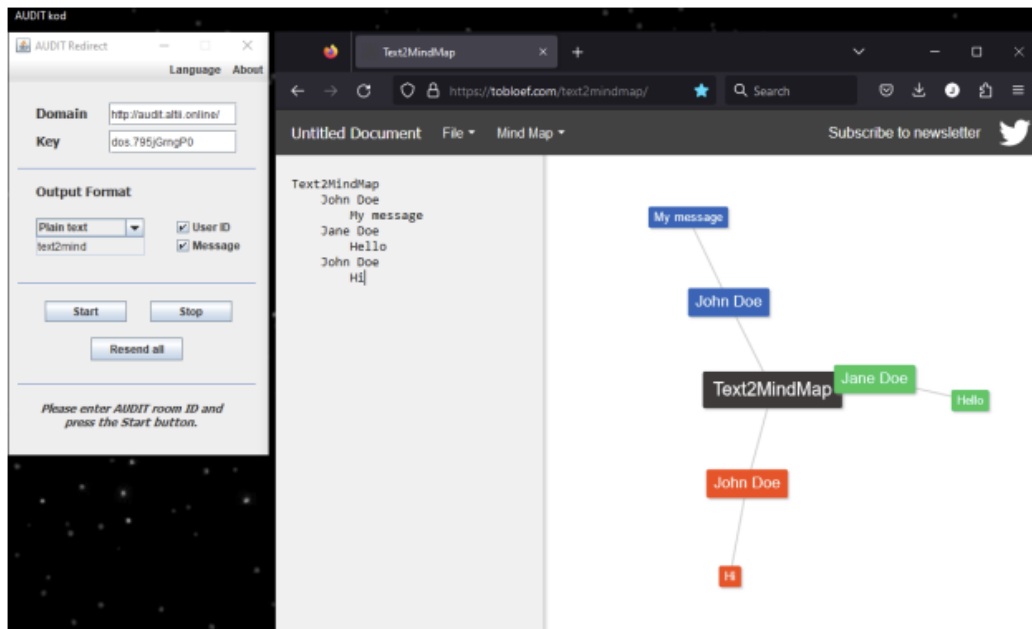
AUDIT kod

AUDIT Redirect

Language About

Domain http://audit.alti.online/

Key dos.795jGmgP0

Output Format

Plain text

text2mind

User ID

Message

Start Stop

Resend all

Please enter AUDIT room ID and press the Start button.

Text2MindMap

https://tobloef.com/text2mindmap/

Search

Untitled Document File Mind Map

Subscribe to newsletter

Text2MindMap
John Doe
My message
Jane Doe
Hello
John Doe
Hi

My message

John Doe

Text2MindMap

Jane Doe

Hello

John Doe

Hi